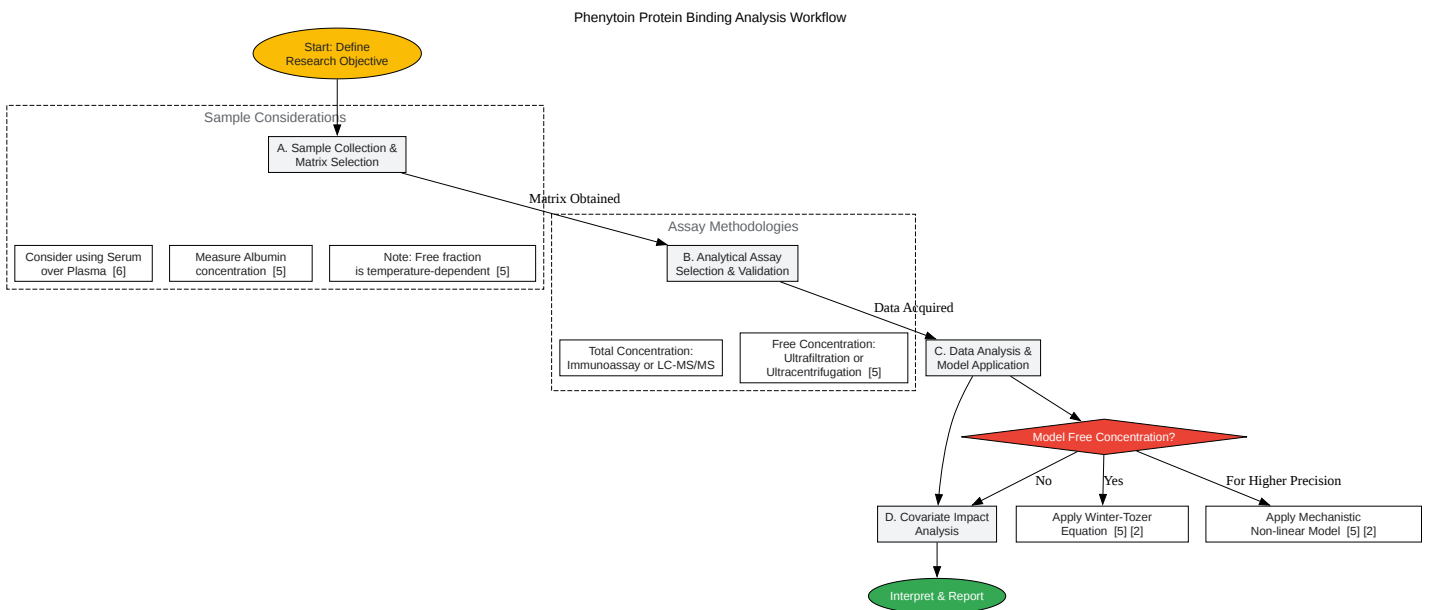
Phenytoin Protein Binding Analysis Workflow

Start: Define Research Objective

Sample Considerations

A. Sample Collection & Matrix Selection

Consider using Serum over Plasma [6]

Measure Albumin concentration [5]

Note: Free fraction is temperature-dependent [5]

Matrix Obtained

Assay Methodologies

B. Analytical Assay Selection & Validation

Total Concentration: Immunoassay or LC-MS/MS

Free Concentration: Ultrafiltration or Ultracentrifugation [5]

Data Acquired

C. Data Analysis & Model Application

Model Free Concentration?

No

Yes

For Higher Precision

D. Covariate Impact Analysis

Apply Winter-Tozer Equation [5] [2]

Apply Mechanistic Non-linear Model [5] [2]

Interpret & Report